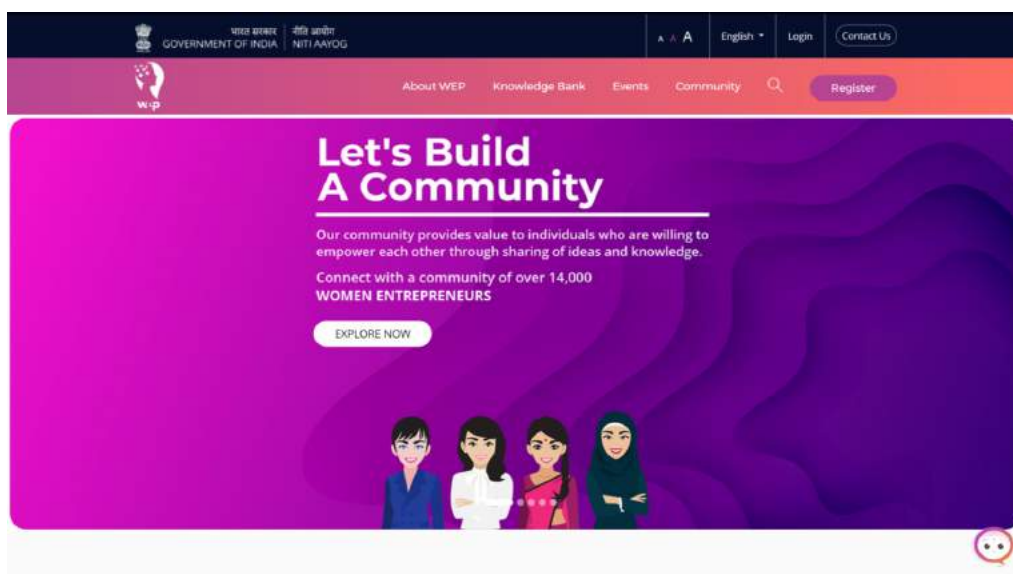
भारत सरकार GOVERNMENT OF INDIA | नीति आयोग NITI AAYOG

A A A | English | Login | Contact Us

wep

About WEP | Knowledge Bank | Events | Community | Register

Let's Build A Community

Our community provides value to individuals who are willing to empower each other through sharing of ideas and knowledge.

Connect with a community of over 14,000 WOMEN ENTREPRENEURS

EXPLORE NOW